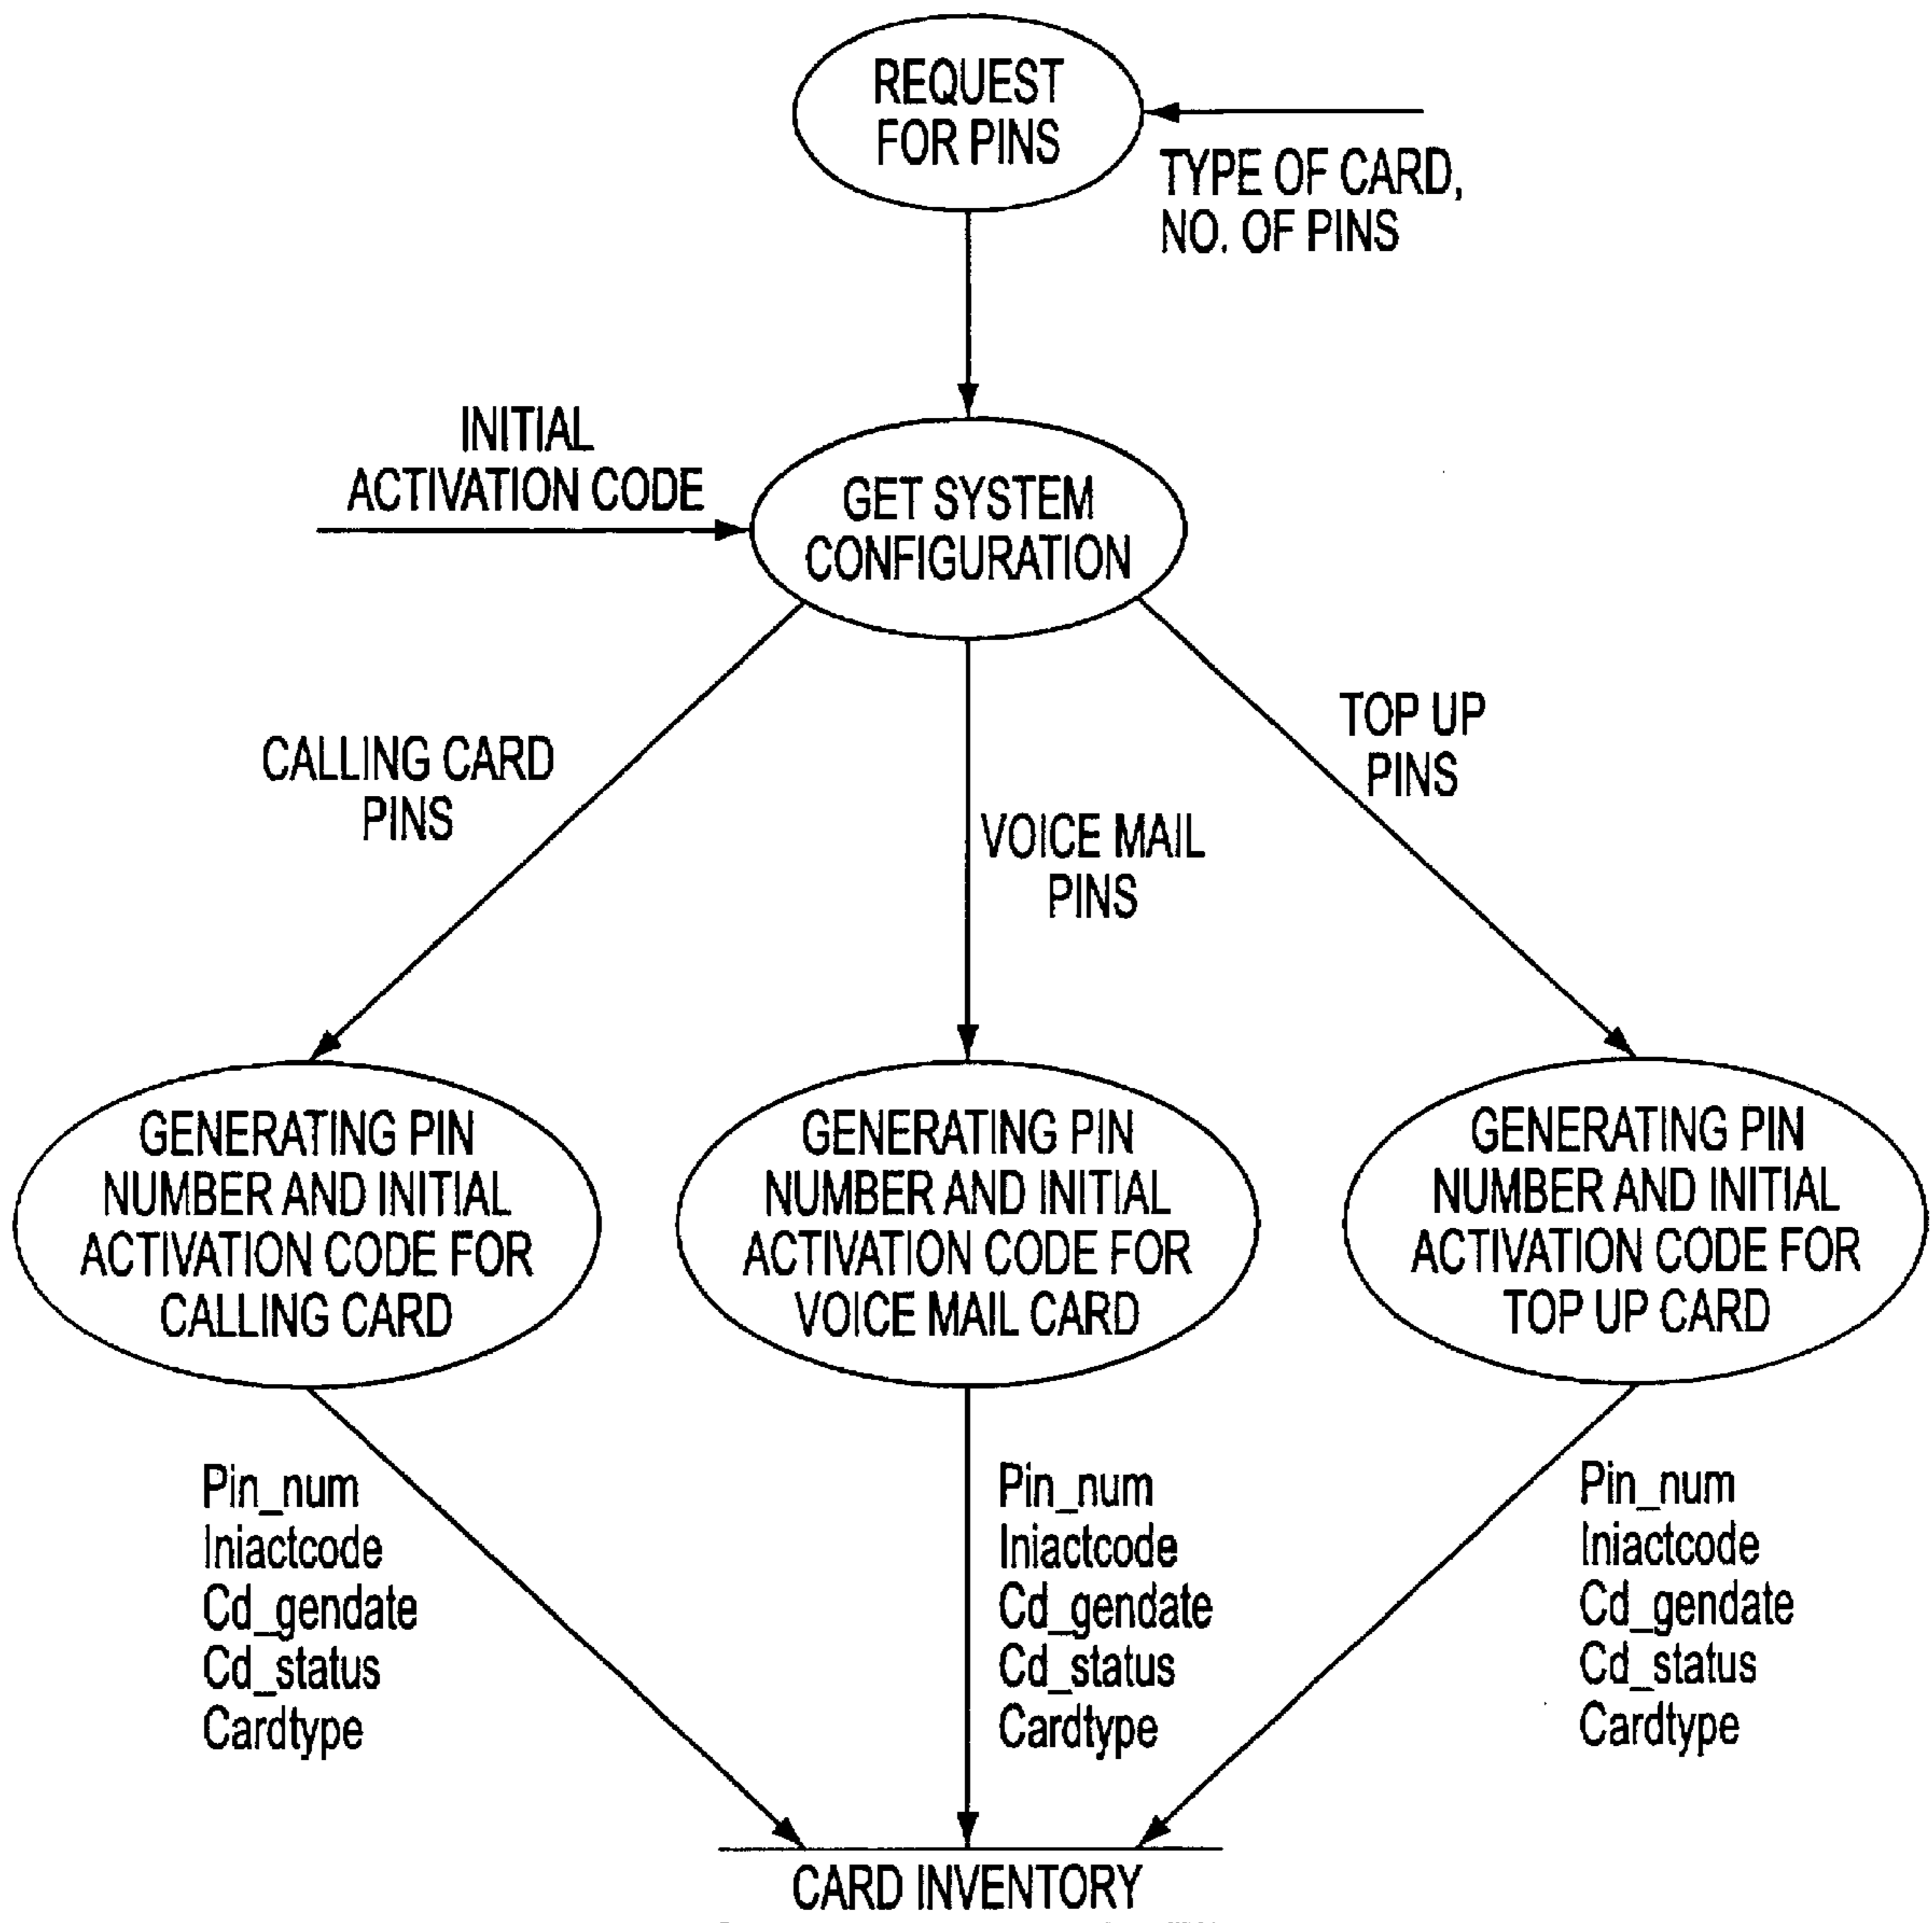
REQUEST FOR PINS

TYPE OF CARD, NO. OF PINS

INITIAL ACTIVATION CODE

GET SYSTEM CONFIGURATION

CALLING CARD PINS

VOICE MAIL PINS

TOP UP PINS

GENERATING PIN NUMBER AND INITIAL ACTIVATION CODE FOR CALLING CARD

GENERATING PIN NUMBER AND INITIAL ACTIVATION CODE FOR VOICE MAIL CARD

GENERATING PIN NUMBER AND INITIAL ACTIVATION CODE FOR TOP UP CARD

Pin_num
Iniactcode
Cd_gendate
Cd_status
Cardtype

Pin_num
Iniactcode
Cd_gendate
Cd_status
Cardtype

Pin_num
Iniactcode
Cd_gendate
Cd_status
Cardtype

CARD INVENTORY